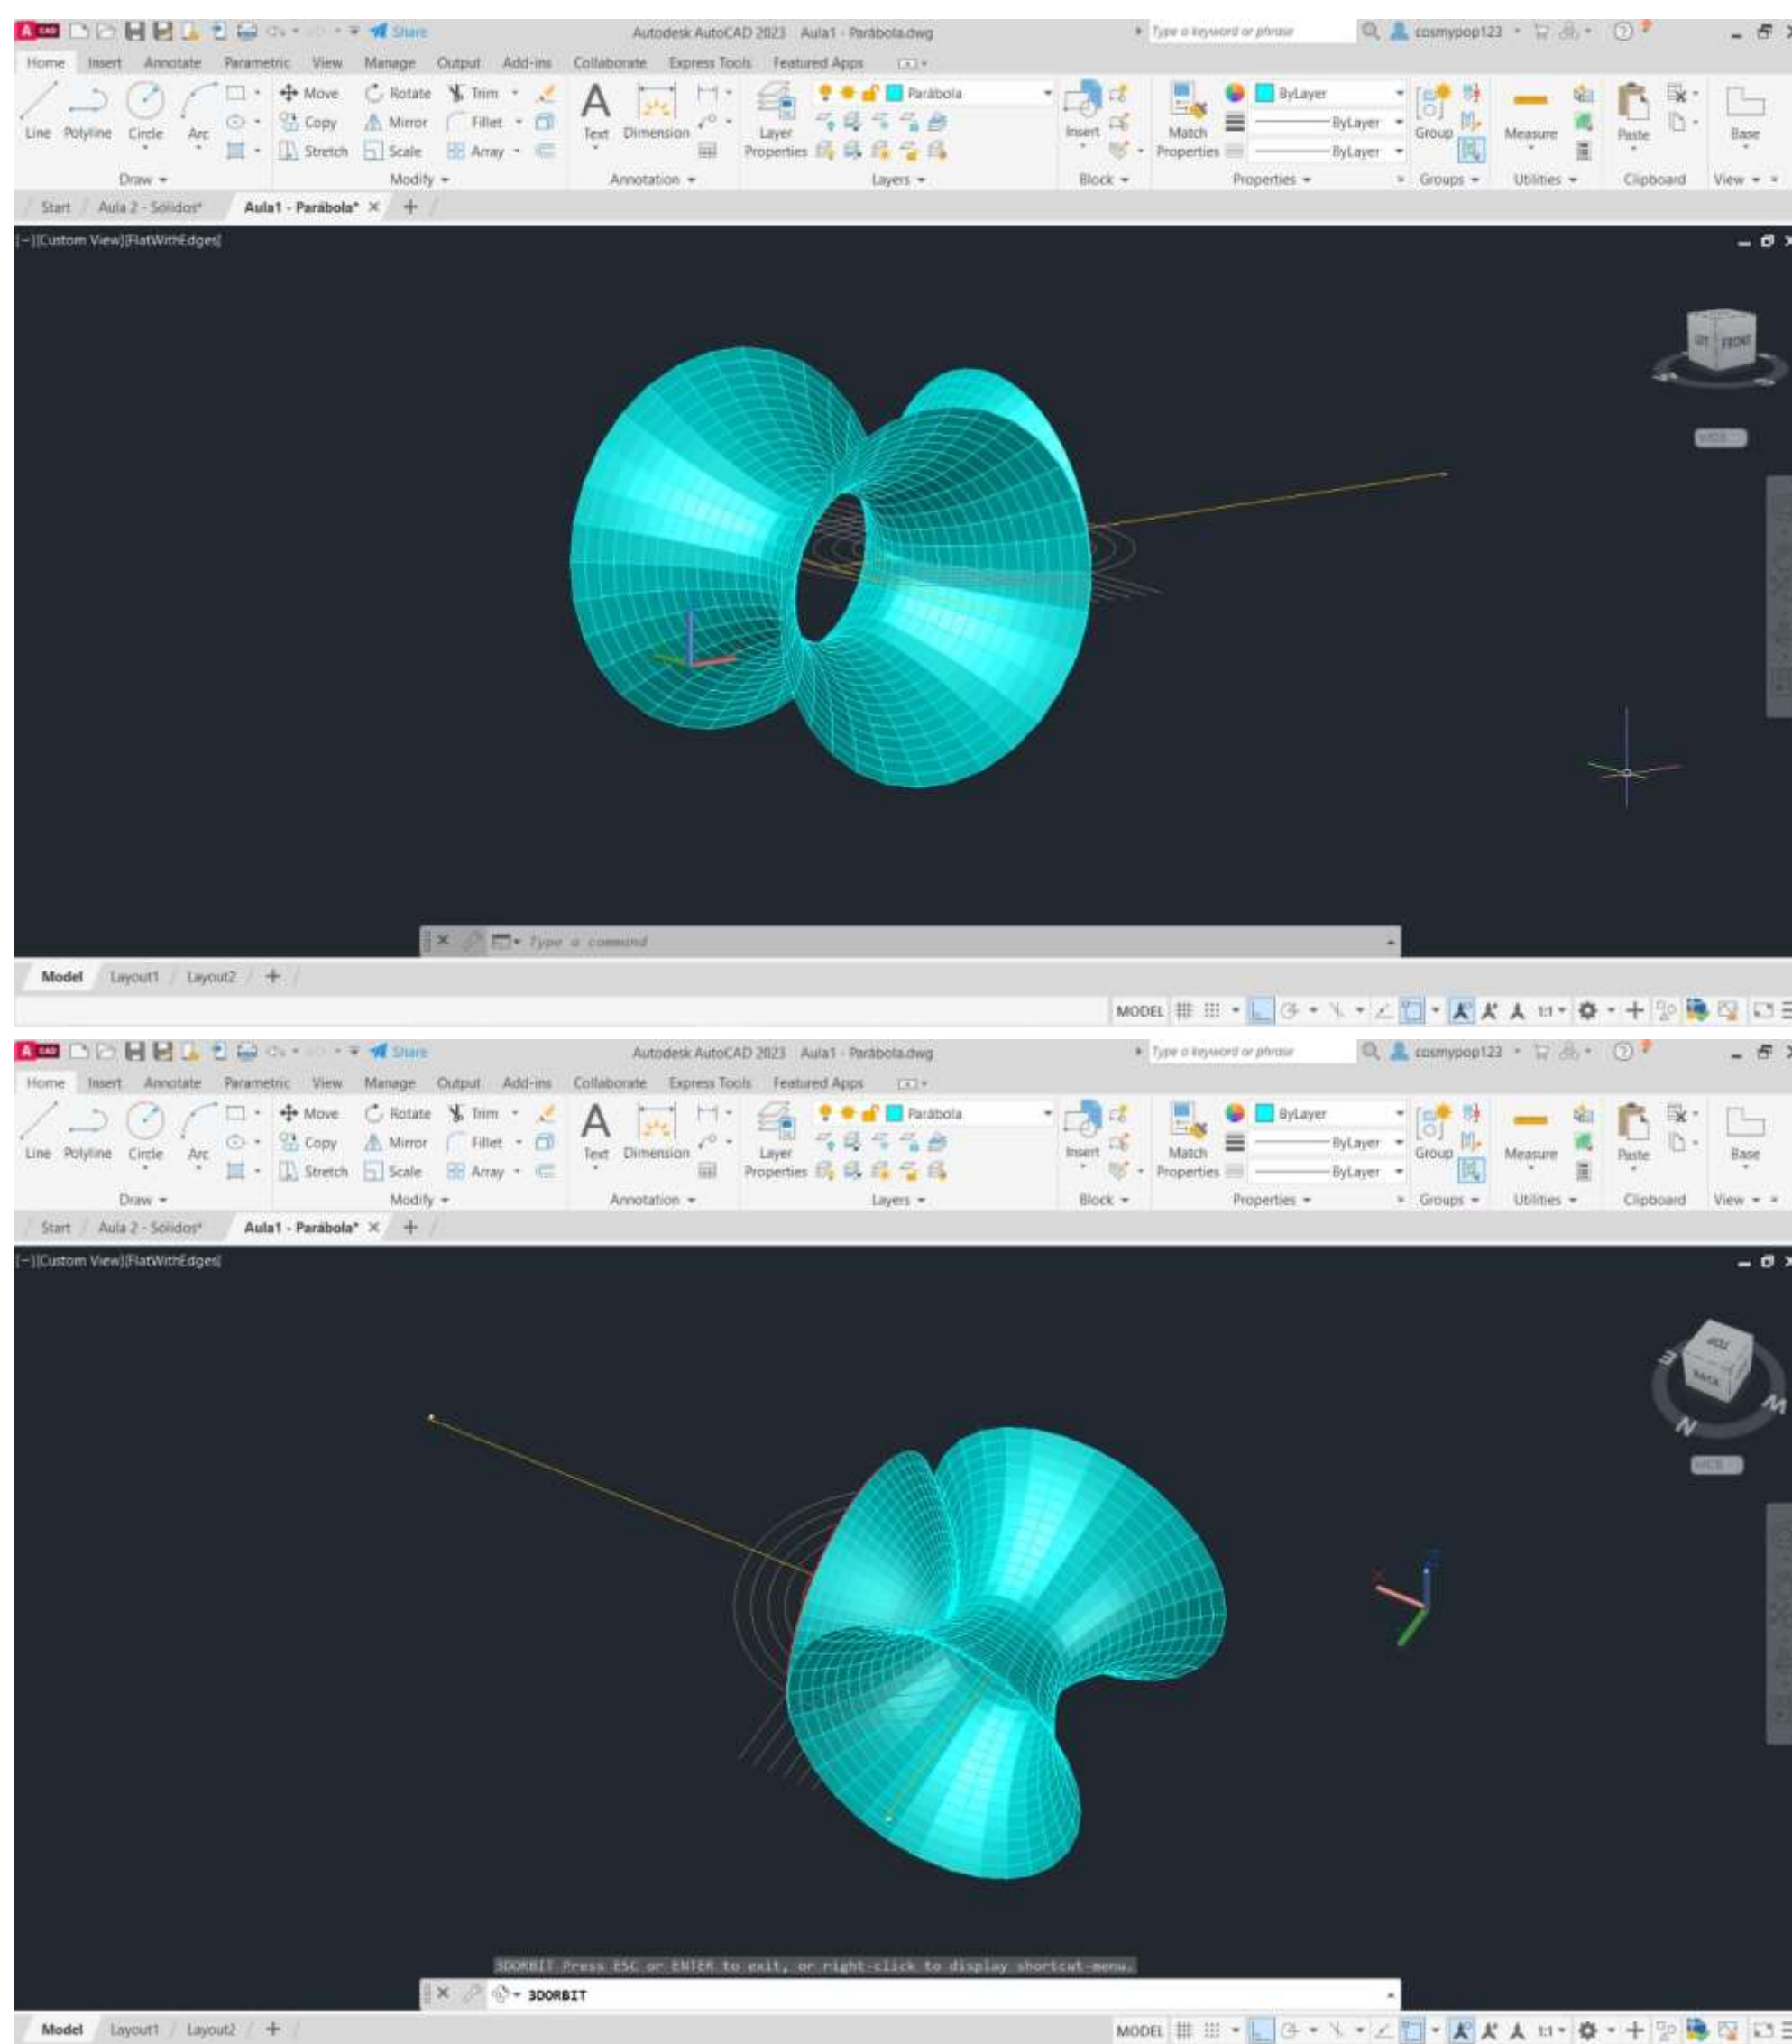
Share Autodesk AutoCAD 2023 Aula1 - Parábola.dwg Type a keyword or phrase cosmypop123

Home Insert Annotate Parametric View Manage Output Add-ins Collaborate Express Tools Featured Apps

Line Polyline Circle Arc Move Rotate Trim Copy Mirror Fillet Stretch Scale Array Text Dimension Layer Properties Parábola Insert Match Properties ByLayer ByLayer ByLayer Group Measure Paste Base

Draw Modify Annotation Layers Block Properties Groups Utilities Clipboard View

Start Aula 2 - Sólidos* Aula1 - Parábola* × +

[-][Custom View][FlatWithEdges]

Type a command

Model Layout1 Layout2 +

MODEL 1:1

Share Autodesk AutoCAD 2023 Aula1 - Parábola.dwg Type a keyword or phrase cosmypop123

Home Insert Annotate Parametric View Manage Output Add-ins Collaborate Express Tools Featured Apps

Line Polyline Circle Arc Move Rotate Trim Copy Mirror Fillet Stretch Scale Array Text Dimension Layer Properties Parábola Insert Match Properties ByLayer ByLayer ByLayer Group Measure Paste Base

Draw Modify Annotation Layers Block Properties Groups Utilities Clipboard View

Start Aula 2 - Sólidos* Aula1 - Parábola* × +

[-][Custom View][FlatWithEdges]

BACK E N W

3DORBIT Press ESC or ENTER to exit, or right-click to display shortcut-menu.

3DORBIT

Model Layout1 Layout2 +

MODEL 1:1